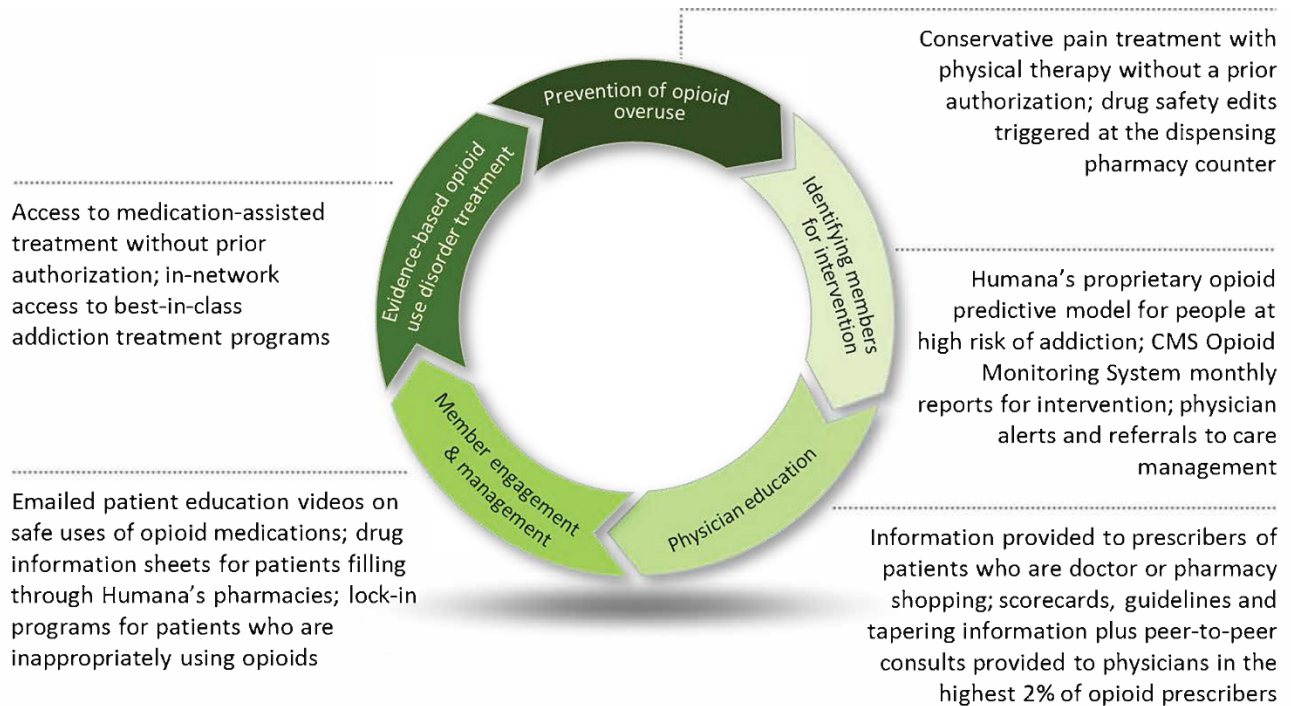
Prevention of opioid overuse

Conservative pain treatment with physical therapy without a prior authorization; drug safety edits triggered at the dispensing pharmacy counter

Identifying members for intervention

Humana's proprietary opioid predictive model for people at high risk of addiction; CMS Opioid Monitoring System monthly reports for intervention; physician alerts and referrals to care management

Physician education

Information provided to prescribers of patients who are doctor or pharmacy shopping; scorecards, guidelines and tapering information plus peer-to-peer consults provided to physicians in the highest 2% of opioid prescribers

Member engagement & management

Emailed patient education videos on safe uses of opioid medications; drug information sheets for patients filling through Humana's pharmacies; lock-in programs for patients who are inappropriately using opioids

Evidence-based opioid use disorder treatment

Access to medication-assisted treatment without prior authorization; in-network access to best-in-class addiction treatment programs